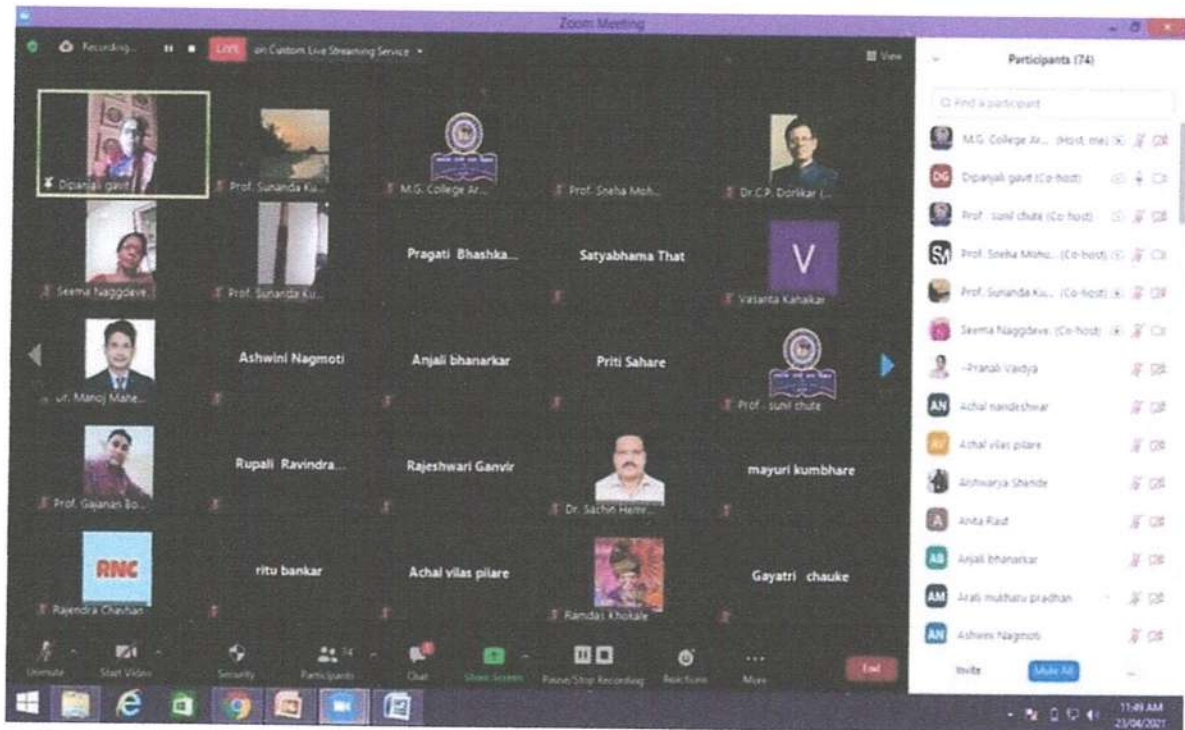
Zoom Meeting

Recording... LIVE on Custom Live Streaming Service

View

Dipanjali gavit

Prof. Sunanda Ku...

M.G. College Ar...

Prof. Sneha Moh...

Dr.C.P. Dorlikar (...

Seema Naggdeve...

Prof. Sunanda Ku...

Pragati Bhashka...

Satyabhama That

V

Vasanta Kahalkar

Dr. Manoj Mahe...

Ashwini Nagmoti

Anjali bhanarkar

Priti Sahare

Prof. sunil chute

Prof. Gajanan Bo...

Rupali Ravindra...

Rajeshwari Ganvir

Dr. Sachin Hem...

mayuri kumbhare

RNC

Rajendra Chavhan

ritu bankar

Achal vilas pilare

Ramdas Khokale

Gayatri chauke

Unmute

Start Video

Security

Participants 74

Chat

Share Screen

Pause/Stop Recording

Reactions

More

End

Participants (74)

Find a participant

M.G. College Ar... (Host, me)

DG Dipanjali gavit (Co-host)

Prof. sunil chute (Co-host)

SM Prof. Sneha Moho... (Co-host)

Prof. Sunanda Ku... (Co-host)

Seema Naggdeve (Co-host)

~Pranali Vaidya

AN Achal nandeshwar

AV Achal vilas pilare

Aishwarya Shende

A Anita Raut

AB Anjali bhanarkar

AM Arati mukhatu pradhan

AN Ashwini Nagmoti

Invite

Mute All

11:49 AM
23/04/2021